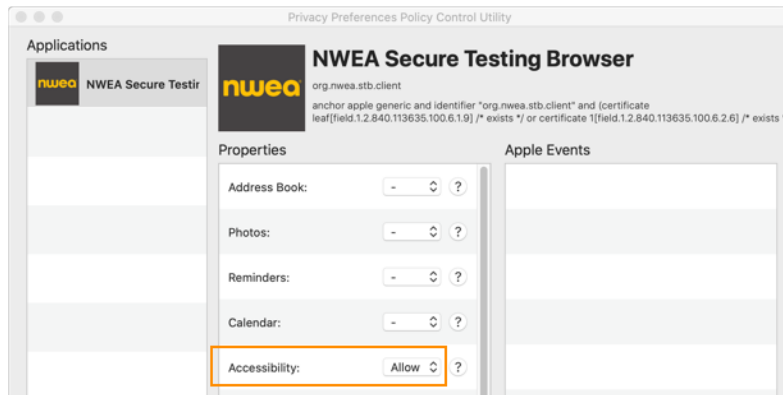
Privacy Preferences Policy Control Utility

Applications

nwea NWEA Secure Testir

nwea

NWEA Secure Testing Browser

org.nwea.stb.client

anchor apple generic and identifier "org.nwea.stb.client" and (certificate leaf[field.1.2.840.113635.100.6.1.9] /* exists */ or certificate 1[field.1.2.840.113635.100.6.2.6] /* exists

Properties

Address Book: - ?

Photos: - ?

Reminders: - ?

Calendar: - ?

Accessibility: Allow ?

Apple Events